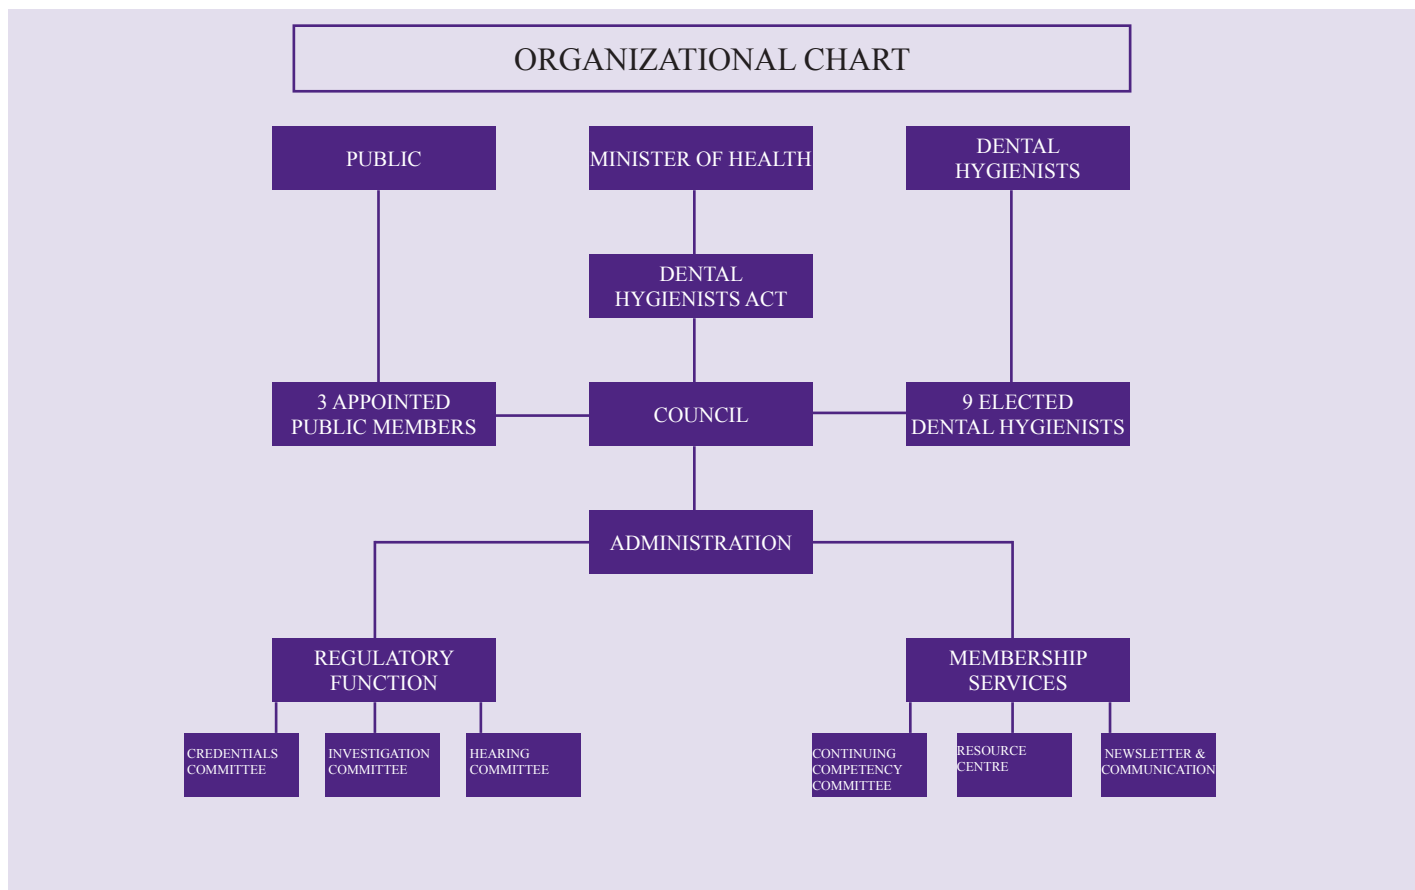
ORGANIZATIONAL CHART

PUBLIC

MINISTER OF HEALTH

DENTAL HYGIENISTS

DENTAL HYGIENISTS ACT

3 APPOINTED PUBLIC MEMBERS

COUNCIL

9 ELECTED DENTAL HYGIENISTS

ADMINISTRATION

REGULATORY FUNCTION

MEMBERSHIP SERVICES

CREDENTIALS COMMITTEE

INVESTIGATION COMMITTEE

HEARING COMMITTEE

CONTINUING COMPETENCY COMMITTEE

RESOURCE CENTRE

NEWSLETTER & COMMUNICATION